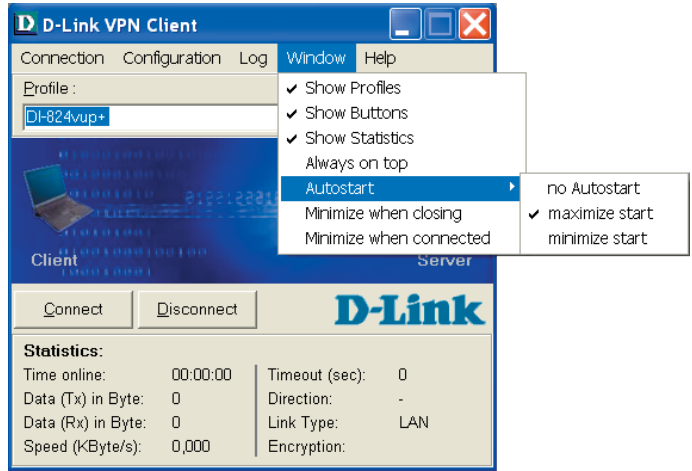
D D-Link VPN Client

Connection Configuration Log Window Help

Profile :

DI-824vup+

✔ Show Profiles
✔ Show Buttons
✔ Show Statistics
Always on top
Autostart
Minimize when closing
Minimize when connected

no Autostart
✔ maximize start
minimize start

Client

Server

Connect Disconnect

D-Link

Statistics:

| | | | |
|---|---|---|---|
| Time online: | 00:00:00 | Timeout (sec): | 0 |
| Data (Tx) in Byte: | 0 | Direction: | - |
| Data (Rx) in Byte: | 0 | Link Type: | LAN |
| Speed (KByte/s): | 0,000 | Encryption: | |